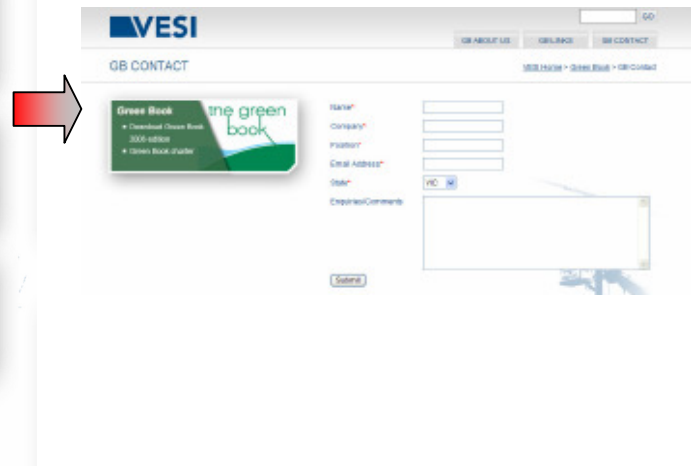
VESI

GO

GB ABOUT US GB LINKS GB CONTACT

GB CONTACT

VESI Home > Green Book > GB Contact

Green Book

• Download Green Book 2005 edition

• Green Book charter

the green book

Name*

Company*

Position*

Email Address*

State* VIC

Enquiries/Comments

Submit